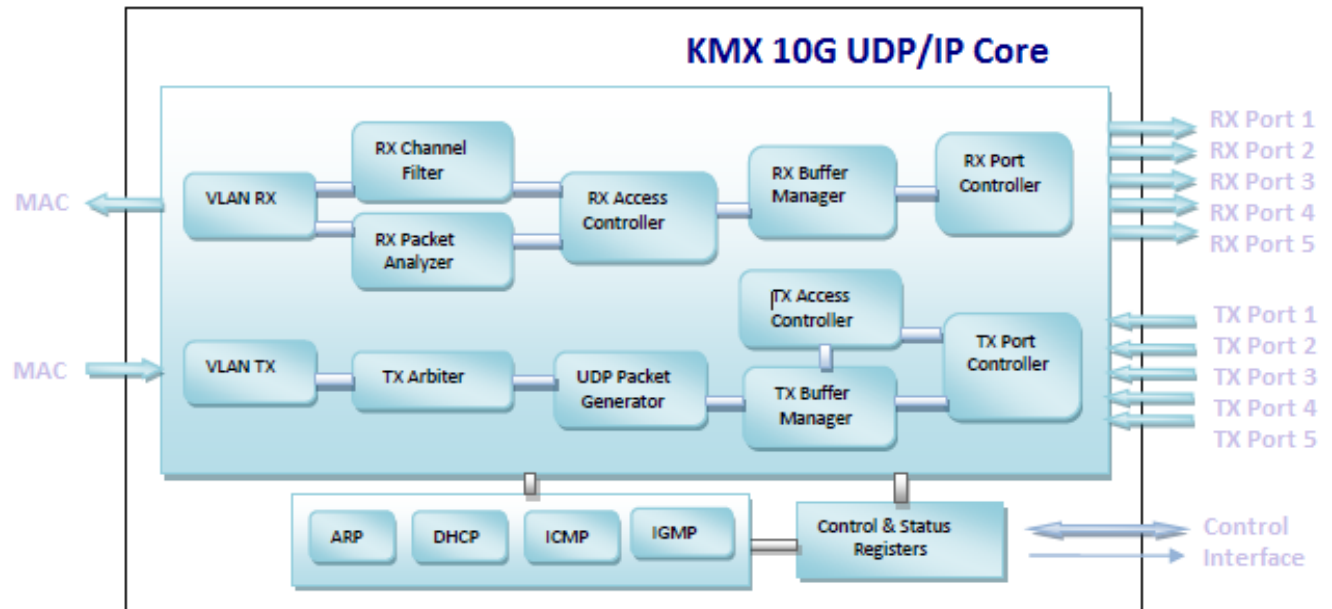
KMX 10G UDP/IP Core

MAC

MAC

VLAN RX

RX Channel Filter

RX Packet Analyzer

RX Access Controller

RX Buffer Manager

RX Port Controller

RX Port 1
RX Port 2
RX Port 3
RX Port 4
RX Port 5

TX Access Controller

TX Port Controller

TX Port 1
TX Port 2
TX Port 3
TX Port 4
TX Port 5

VLAN TX

TX Arbiter

UDP Packet Generator

TX Buffer Manager

ARP

DHCP

ICMP

IGMP

Control & Status Registers

Control Interface